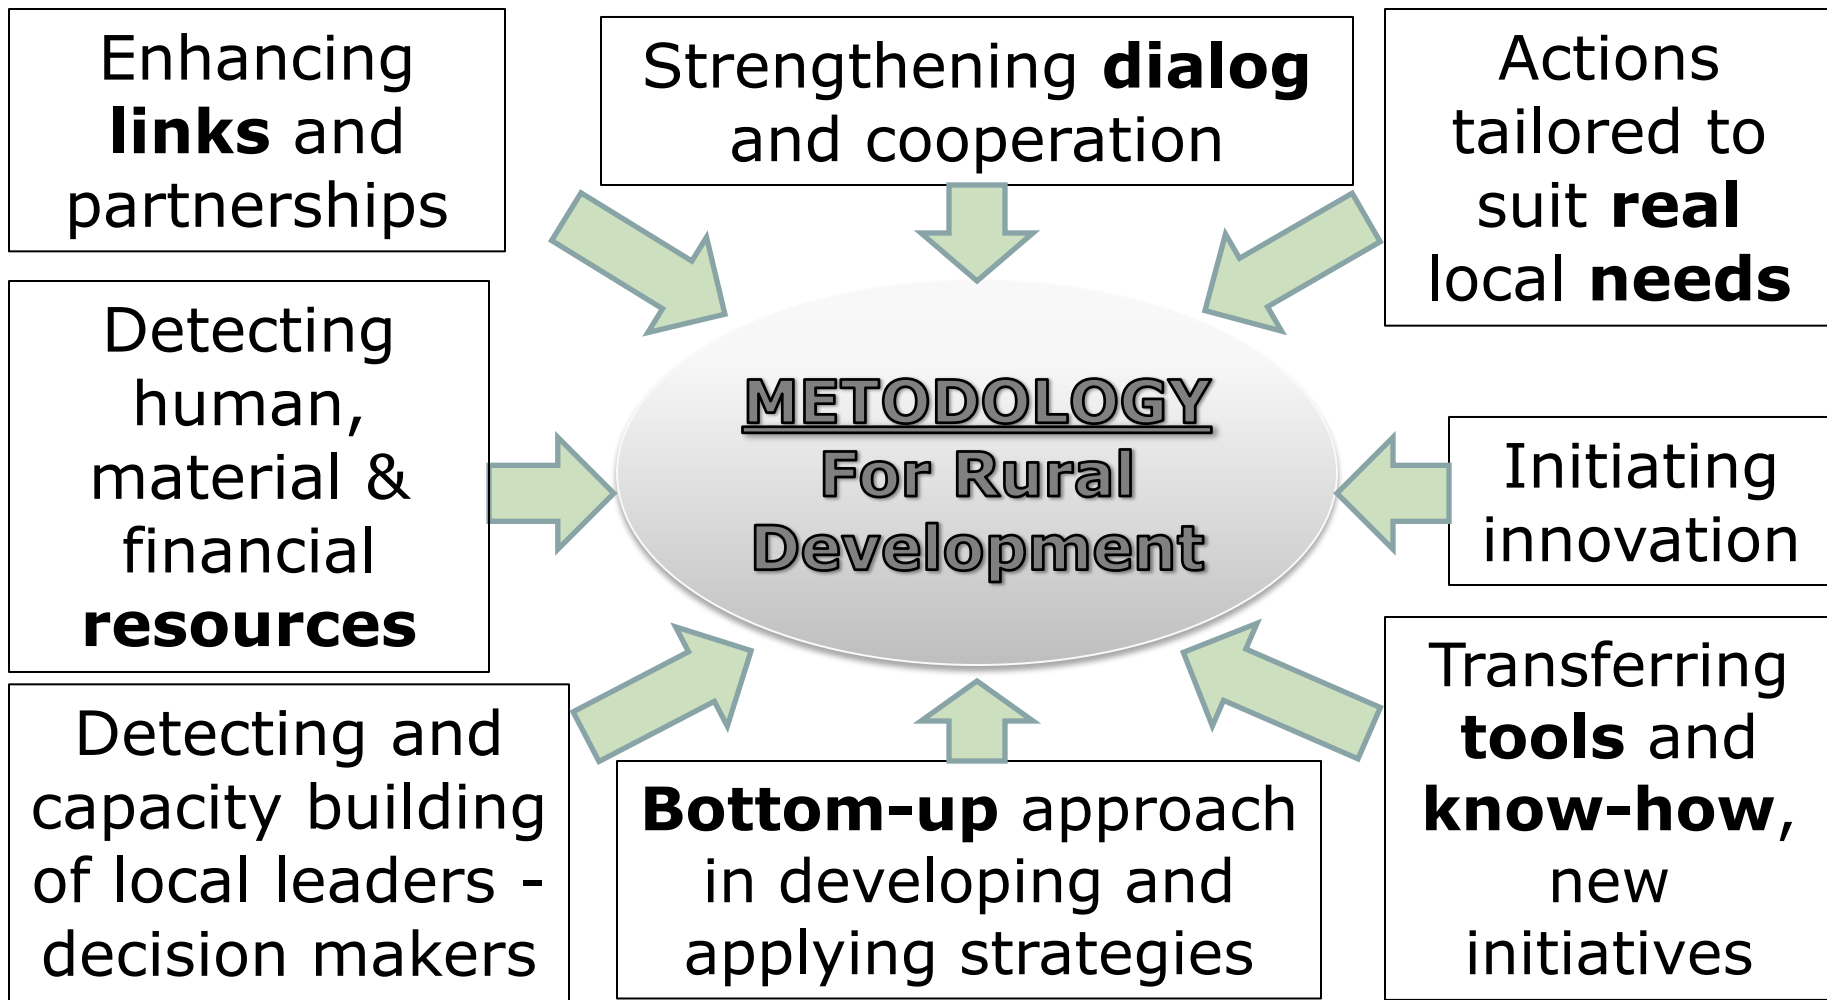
Enhancing links and partnerships

Strengthening dialog and cooperation

Actions tailored to suit real local needs

Detecting human, material & financial resources

METODOLOGY
For Rural Development

Initiating innovation

Detecting and capacity building of local leaders - decision makers

Bottom-up approach in developing and applying strategies

Transferring tools and know-how, new initiatives